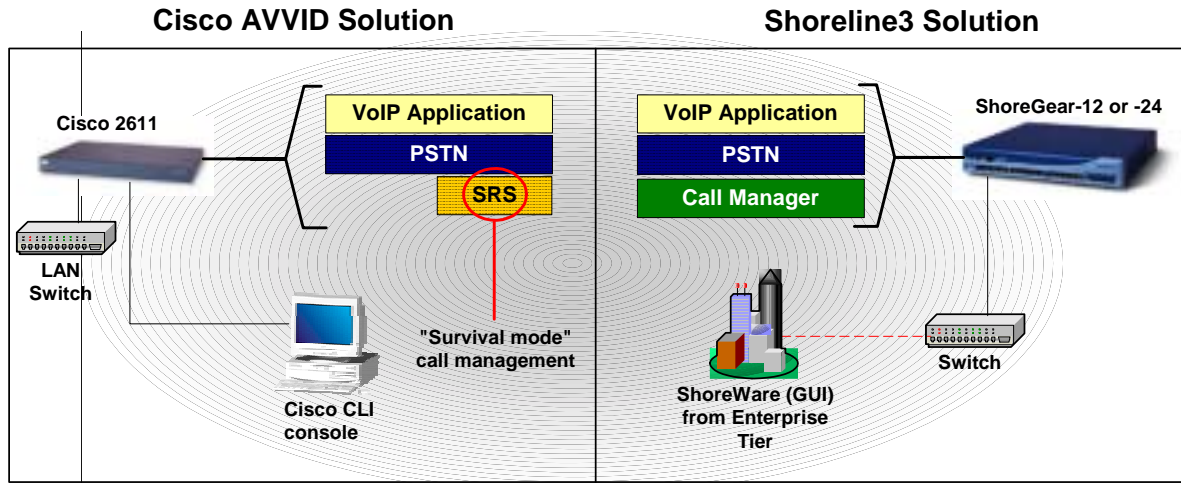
Cisco AVVID Solution

Shoreline3 Solution

Cisco 2611

VoIP Application

PSTN

SRS

LAN Switch

"Survival mode" call management

Cisco CLI console

VoIP Application

PSTN

Call Manager

ShoreGear-12 or -24

ShoreWare (GUI) from Enterprise Tier

Switch